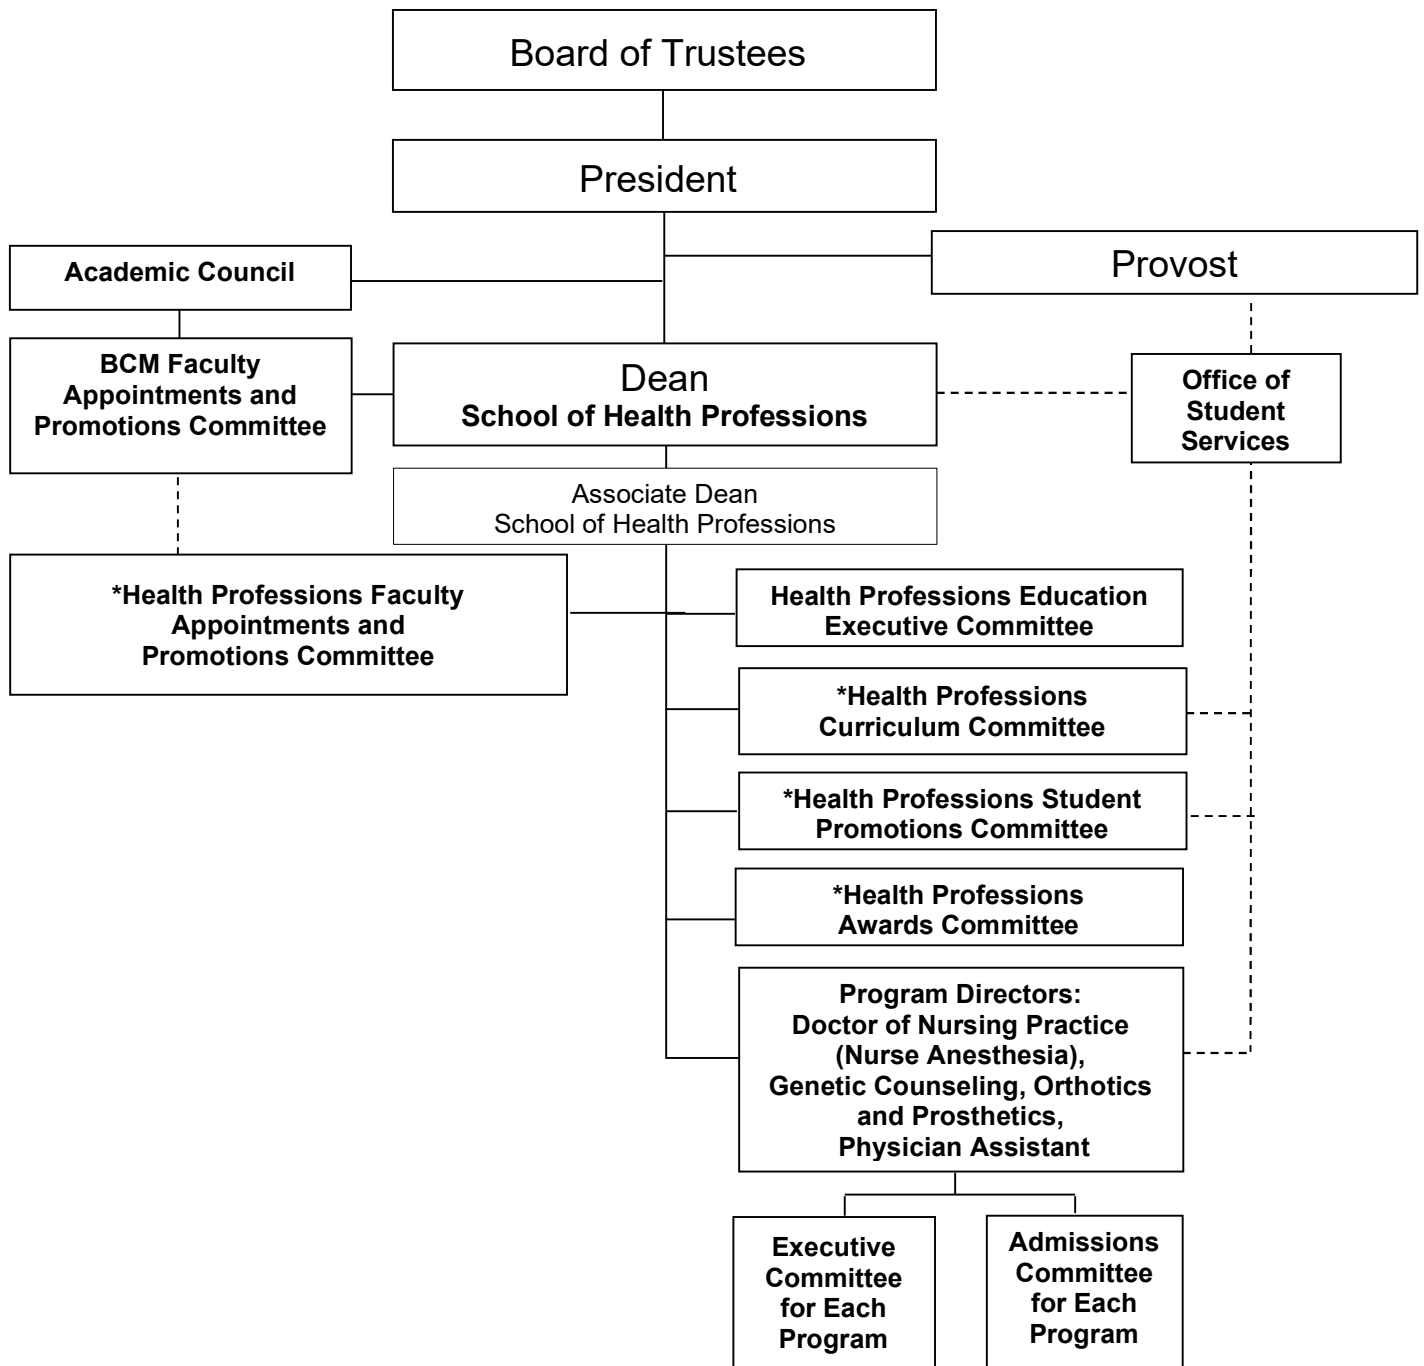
Board of Trustees

President

Academic Council

Provost

BCM Faculty Appointments and Promotions Committee

Dean
School of Health Professions

Office of Student Services

Associate Dean
School of Health Professions

*Health Professions Faculty Appointments and Promotions Committee

Health Professions Education Executive Committee

*Health Professions Curriculum Committee

*Health Professions Student Promotions Committee

*Health Professions Awards Committee

Program Directors:
Doctor of Nursing Practice (Nurse Anesthesia), Genetic Counseling, Orthotics and Prosthetics, Physician Assistant

Executive Committee for Each Program

Admissions Committee for Each Program